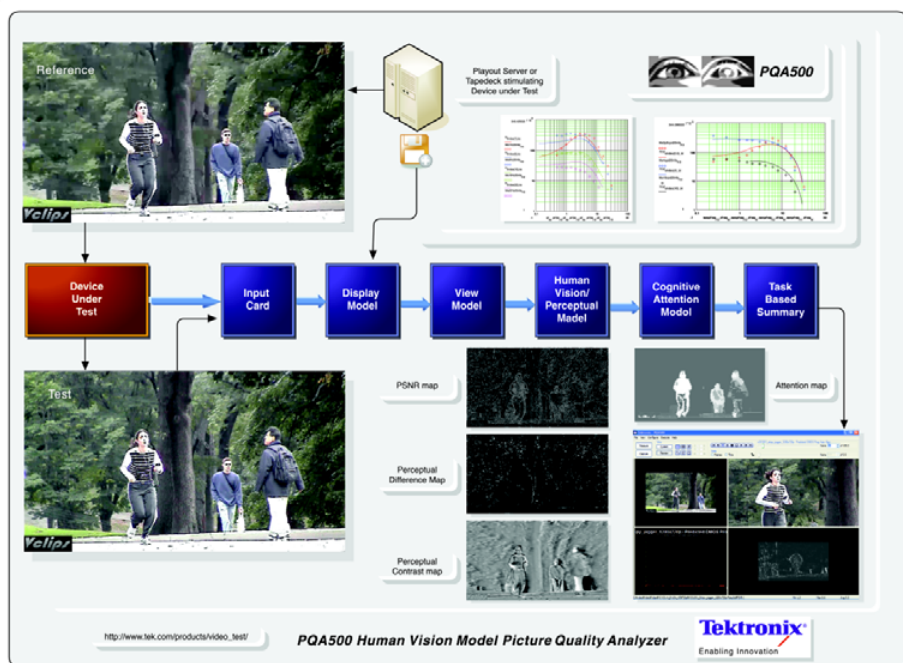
Reference

Vclips

Playout Server or Tapedeck stimulating Device under Test

PQA500

Device Under Test

Input Card

Display Model

View Model

Human Vision/ Perceptual Madel

Cognitive Attention Modol

Task Based Summary

Test

Vclips

PSNR map

Perceptual Difference Map

Perceptual Contrast map

Attention map

http://www.tek.com/products/video_test/

PQA500 Human Vision Model Picture Quality Analyzer

Tektronix
Enabling Innovation